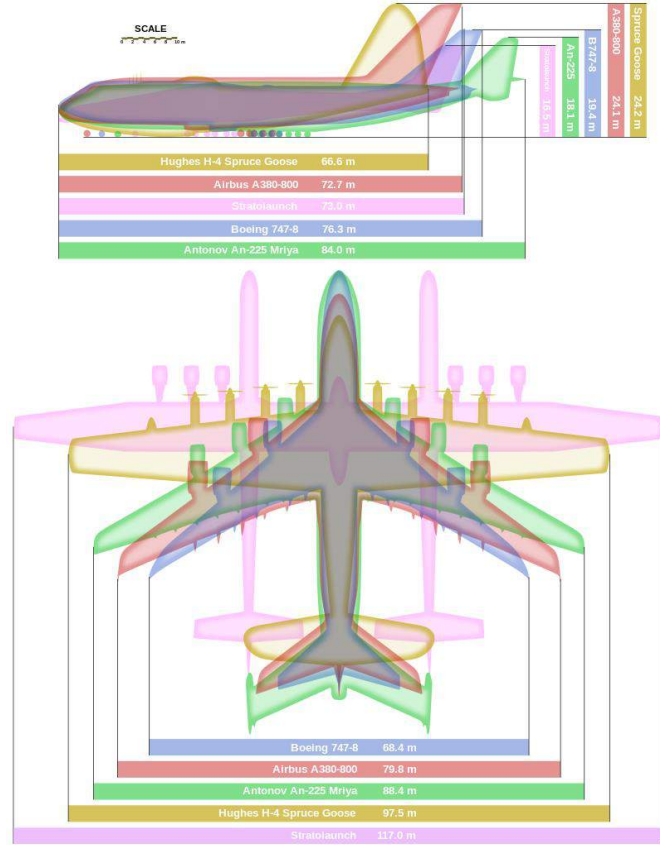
SCALE
0 2 4 6 8 10 m

Spruce Goose 24.2 m
A380-800 24.1 m
B747-8 19.4 m
An-225 18.1 m
Stratolaunch 16.5 m

Hughes H-4 Spruce Goose 66.6 m
Airbus A380-800 72.7 m
Stratolaunch 73.0 m
Boeing 747-8 76.3 m
Antonov An-225 Mriya 84.0 m

Boeing 747-8 68.4 m
Airbus A380-800 79.8 m
Antonov An-225 Mriya 88.4 m
Hughes H-4 Spruce Goose 97.5 m
Stratolaunch 117.0 m